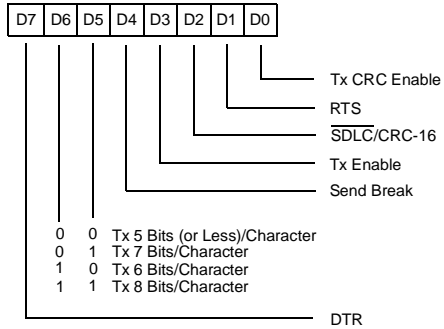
| D7 | D6 | D5 | D4 | D3 | D2 | D1 | D0 |
|---|---|---|---|---|---|---|---|

Tx CRC Enable

RTS

$\overline{SDLC}$/CRC-16

Tx Enable

Send Break

0 0 Tx 5 Bits (or Less)/Character
0 1 Tx 7 Bits/Character
1 0 Tx 6 Bits/Character
1 1 Tx 8 Bits/Character

DTR